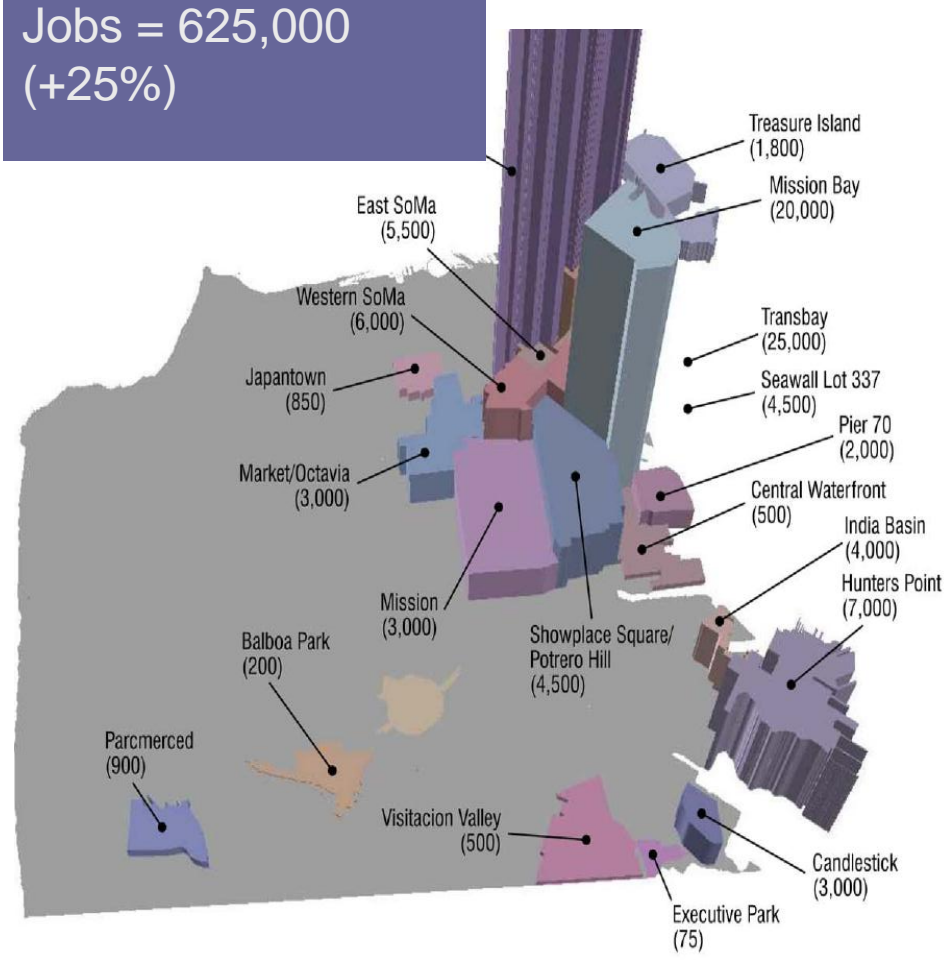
Jobs = 625,000
(+25%)

Treasure Island
(1,800)

Mission Bay
(20,000)

East SoMa
(5,500)

Western SoMa
(6,000)

Transbay
(25,000)

Seawall Lot 337
(4,500)

Japantown
(850)

Pier 70
(2,000)

Market/Octavia
(3,000)

Central Waterfront
(500)

India Basin
(4,000)

Hunters Point
(7,000)

Mission
(3,000)

Showplace Square/
Potrero Hill
(4,500)

Balboa Park
(200)

Parcmerced
(900)

Visitacion Valley
(500)

Candlestick
(3,000)

Executive Park
(75)